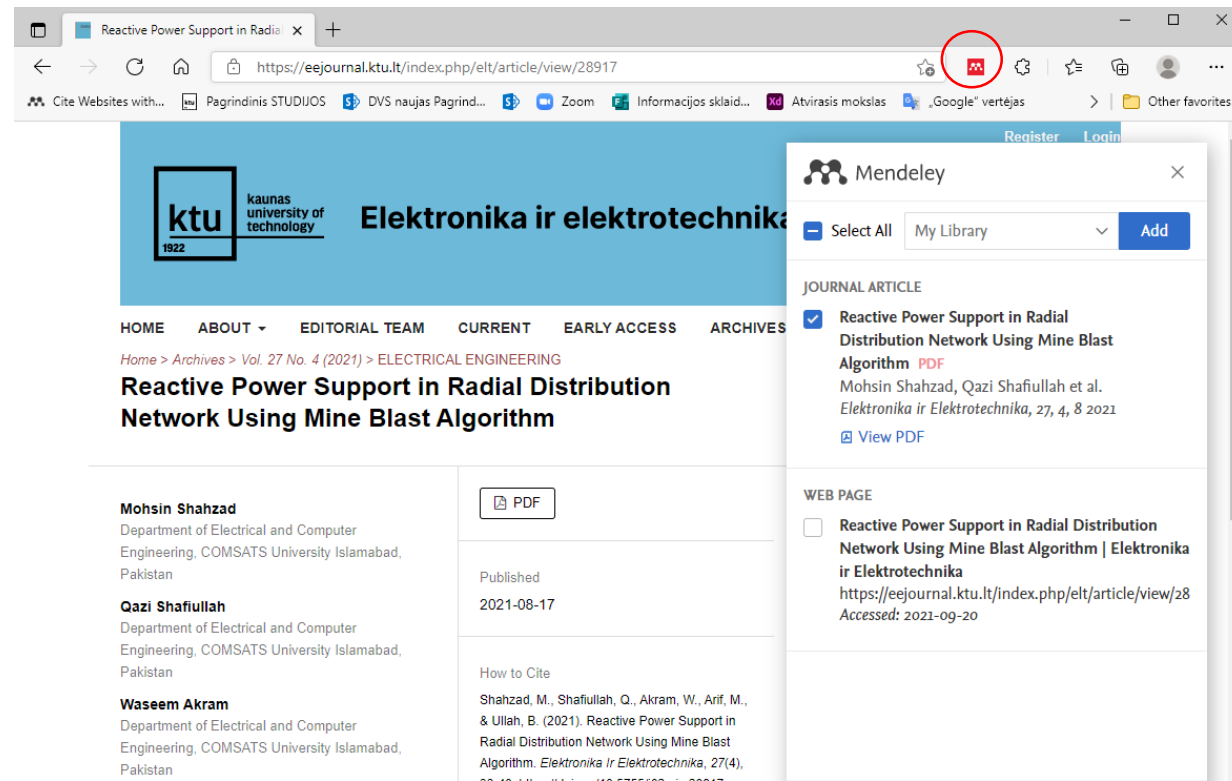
Reactive Power Support in Radial ×

https://eejournal.ktu.lt/index.php/elt/article/view/28917

Cite Websites with... Pagrindinis STUDIJOS DVS naujas Pagrind... Zoom Informacijos sklaid... Atvirasis mokslas „Google" vertėjas Other favorites

Register Login

ktu 1922 kaunas university of technology

Elektronika ir elektrotechnika

HOME ABOUT EDITORIAL TEAM CURRENT EARLY ACCESS ARCHIVES

Home > Archives > Vol. 27 No. 4 (2021) > ELECTRICAL ENGINEERING

Reactive Power Support in Radial Distribution Network Using Mine Blast Algorithm

Mohsin Shahzad
Department of Electrical and Computer Engineering, COMSATS University Islamabad, Pakistan

Qazi Shafiullah
Department of Electrical and Computer Engineering, COMSATS University Islamabad, Pakistan

Waseem Akram
Department of Electrical and Computer Engineering, COMSATS University Islamabad, Pakistan

PDF

Published
2021-08-17

How to Cite
Shahzad, M., Shafiullah, Q., Akram, W., Arif, M., & Ullah, B. (2021). Reactive Power Support in Radial Distribution Network Using Mine Blast Algorithm. *Elektronika Ir Elektrotechnika*, *27*(4), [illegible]

Mendeley ×

Select All My Library Add

JOURNAL ARTICLE

Reactive Power Support in Radial Distribution Network Using Mine Blast Algorithm PDF
Mohsin Shahzad, Qazi Shafiullah et al.
*Elektronika ir Elektrotechnika, 27, 4, 8 2021*
View PDF

WEB PAGE

Reactive Power Support in Radial Distribution Network Using Mine Blast Algorithm | Elektronika ir Elektrotechnika
https://eejournal.ktu.lt/index.php/elt/article/view/28
*Accessed: 2021-09-20*